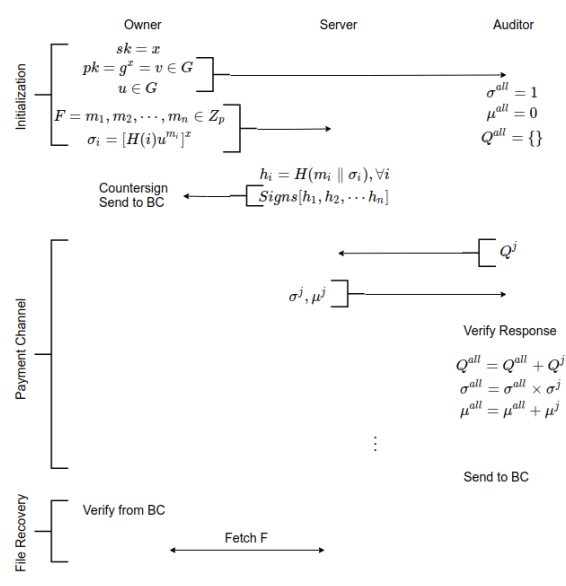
Owner

Server

Auditor

Initialization

$sk = x$
$pk = g^x = v \in G$
$u \in G$

$\sigma^{all} = 1$
$\mu^{all} = 0$
$Q^{all} = \{\}$

$F = m_1, m_2, \cdots, m_n \in Z_p$
$\sigma_i = [H(i)u^{m_i}]^x$

$h_i = H(m_i \parallel \sigma_i), \forall i$
$Signs[h_1, h_2, \cdots h_n]$

Countersign
Send to BC

Payment Channel

$Q^j$

$\sigma^j, \mu^j$

Verify Response

$Q^{all} = Q^{all} + Q^j$
$\sigma^{all} = \sigma^{all} \times \sigma^j$
$\mu^{all} = \mu^{all} + \mu^j$

⋮

Send to BC

File Recovery

Verify from BC

Fetch F